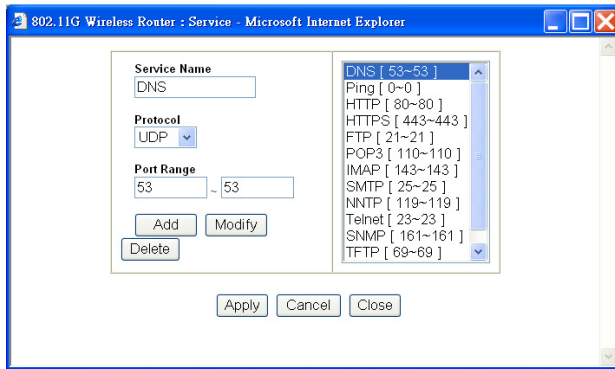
802.11G Wireless Router : Service - Microsoft Internet Explorer

Service Name
DNS

Protocol
UDP

Port Range
53 ~ 53

Add
Modify
Delete

DNS [ 53~53 ]
Ping [ 0~0 ]
HTTP [ 80~80 ]
HTTPS [ 443~443 ]
FTP [ 21~21 ]
POP3 [ 110~110 ]
IMAP [ 143~143 ]
SMTP [ 25~25 ]
NNTP [ 119~119 ]
Telnet [ 23~23 ]
SNMP [ 161~161 ]
TFTP [ 69~69 ]

Apply
Cancel
Close